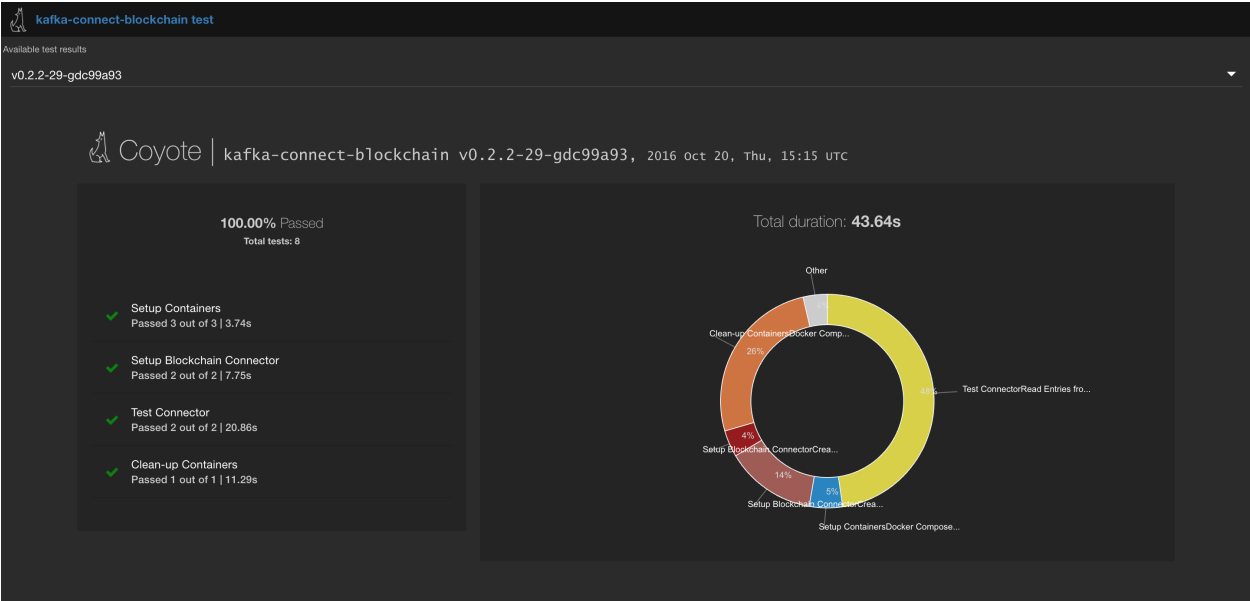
kafka-connect-blockchain test

Available test results

v0.2.2-29-gdc99a93

Coyote | kafka-connect-blockchain v0.2.2-29-gdc99a93, 2016 Oct 20, Thu, 15:15 UTC

100.00% Passed
Total tests: 8

Setup Containers
Passed 3 out of 3 | 3.74s

Setup Blockchain Connector
Passed 2 out of 2 | 7.75s

Test Connector
Passed 2 out of 2 | 20.86s

Clean-up Containers
Passed 1 out of 1 | 11.29s

Total duration: 43.64s

Other
Clean-up ContainersDocker Comp...
26%
48%
Test ConnectorRead Entries fro...
4%
Setup Blockchain ConnectorCrea...
14%
5%
Setup Blockchain ConnectorCrea...
Setup ContainersDocker Compose...